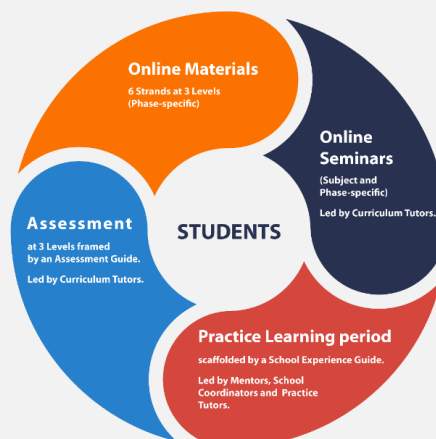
Online Materials

6 Strands at 3 Levels (Phase-specific)

Online Seminars

(Subject and Phase-specific)

Led by Curriculum Tutors.

STUDENTS

Assessment

at 3 Levels framed by an Assessment Guide.

Led by Curriculum Tutors.

Practice Learning period

scaffolded by a School Experience Guide.

Led by Mentors, School Coordinators and Practice Tutors.